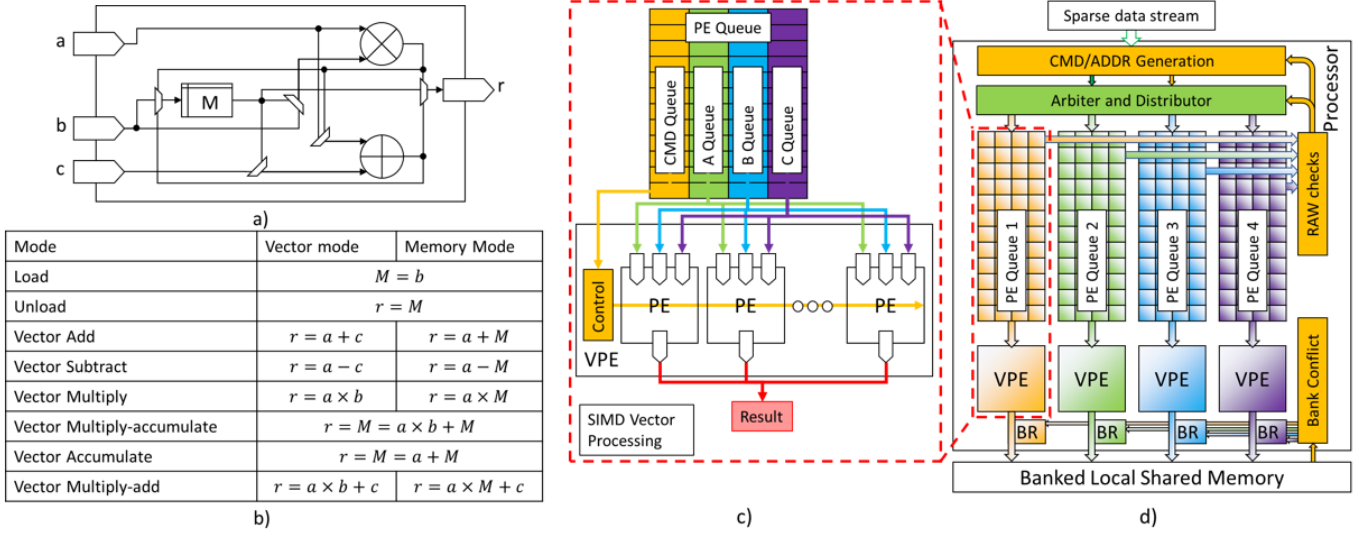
a
b
c
M
r
a)

| Mode | Vector mode | Memory Mode |
|---|---|---|
| Load | $M = b$ | |
| Unload | $r = M$ | |
| Vector Add | $r = a + c$ | $r = a + M$ |
| Vector Subtract | $r = a - c$ | $r = a - M$ |
| Vector Multiply | $r = a \times b$ | $r = a \times M$ |
| Vector Multiply-accumulate | $r = M = a \times b + M$ | |
| Vector Accumulate | $r = M = a + M$ | |
| Vector Multiply-add | $r = a \times b + c$ | $r = a \times M + c$ |

b)

PE Queue
CMD Queue
A Queue
B Queue
C Queue
Control
PE
PE
PE
VPE
Result
SIMD Vector Processing
c)

Sparse data stream
CMD/ADDR Generation
Arbiter and Distributor
Processor
PE Queue 1
PE Queue 2
PE Queue 3
PE Queue 4
RAW checks
VPE
VPE
VPE
VPE
Bank Conflict
BR
BR
BR
BR
Banked Local Shared Memory
d)